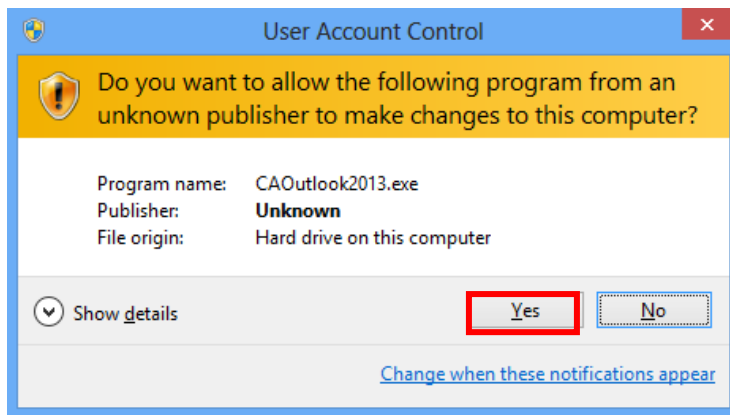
User Account Control

Do you want to allow the following program from an unknown publisher to make changes to this computer?

| | |
|---|---|
| Program name: | CAOutlook2013.exe |
| Publisher: | Unknown |
| File origin: | Hard drive on this computer |

Show details

Yes

No

Change when these notifications appear